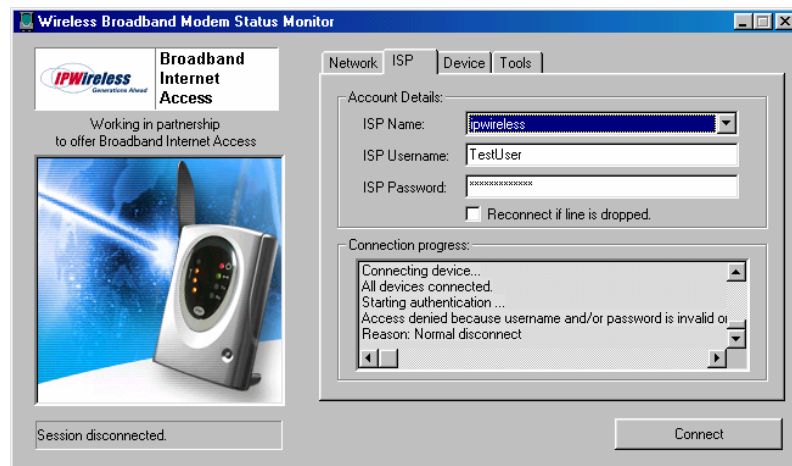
Wireless Broadband Modem Status Monitor

IPWireless
Generations Ahead

Broadband Internet Access

Working in partnership to offer Broadband Internet Access

Network | ISP | Device | Tools

Account Details:
ISP Name: ipwireless
ISP Username: TestUser
ISP Password: \*\*\*\*\*\*\*\*\*\*\*\*\*
Reconnect if line is dropped.

Connection progress:
Connecting device...
All devices connected.
Starting authentication ...
Access denied because username and/or password is invalid o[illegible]
Reason: Normal disconnect

Session disconnected.

Connect